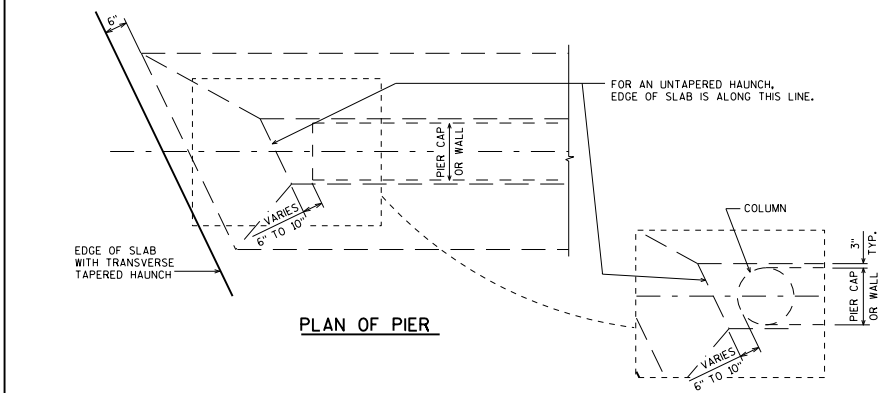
6"

FOR AN UNTAPERED HAUNCH, EDGE OF SLAB IS ALONG THIS LINE.

PIER CAP OR WALL

VARIES 6" TO 10"

EDGE OF SLAB WITH TRANSVERSE TAPERED HAUNCH

COLUMN

3" TYP.

PIER CAP OR WALL

VARIES 6" TO 10"

PLAN OF PIER